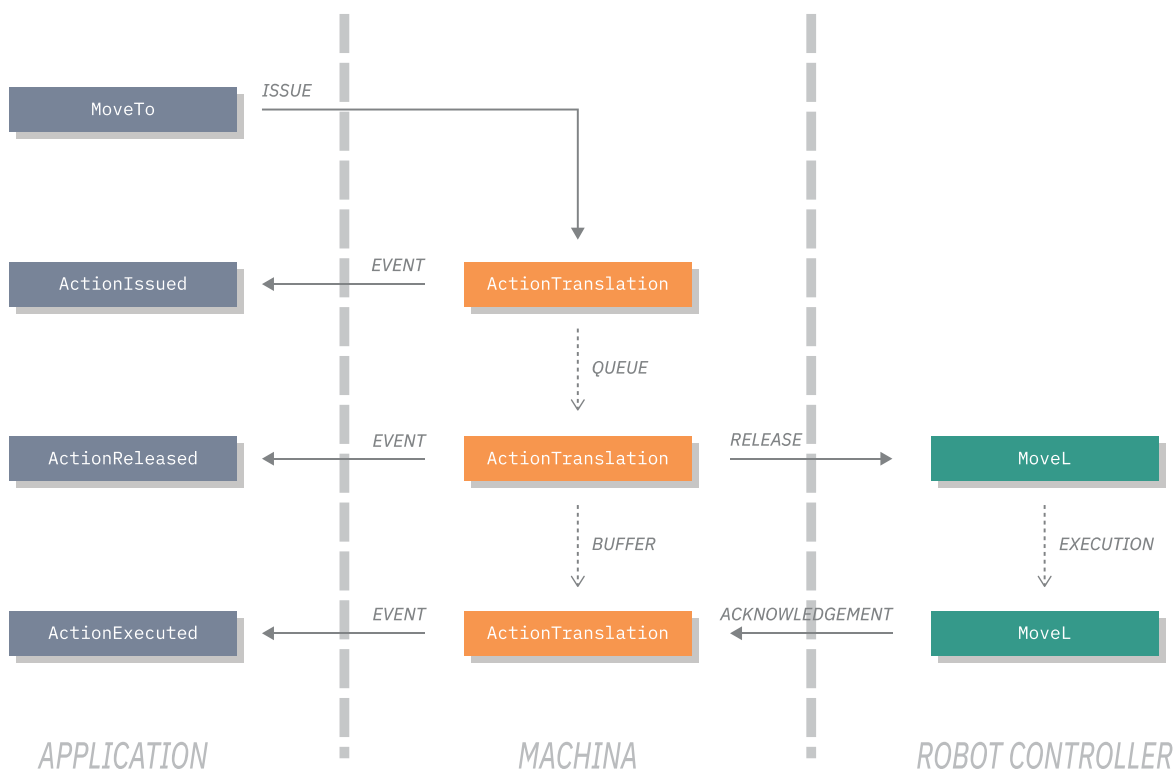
MoveTo

ISSUE

ActionIssued

EVENT

ActionTranslation

QUEUE

ActionReleased

EVENT

ActionTranslation

RELEASE

MoveL

BUFFER

EXECUTION

ActionExecuted

EVENT

ActionTranslation

ACKNOWLEDGEMENT

MoveL

APPLICATION

MACHINA

ROBOT CONTROLLER